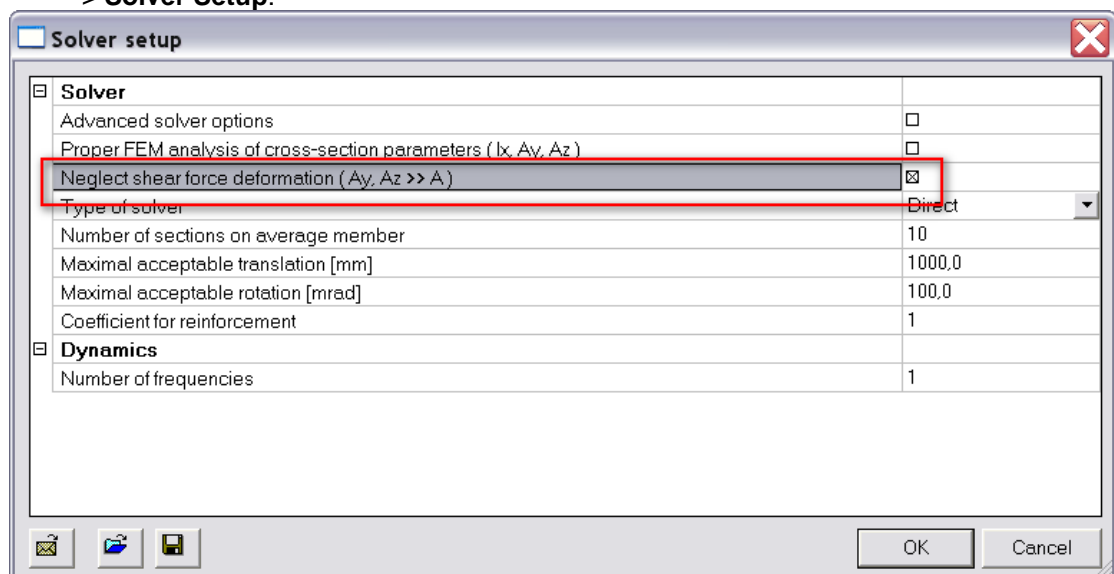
> Solver Setup.

Solver setup

| | |
|---|---|
| ⊟ Solver | |
| Advanced solver options | ☐ |
| Proper FEM analysis of cross-section parameters ( Ix, Ay, Az ) | ☐ |
| Neglect shear force deformation ( Ay, Az >> A ) | ☒ |
| Type of solver | Direct |
| Number of sections on average member | 10 |
| Maximal acceptable translation [mm] | 1000,0 |
| Maximal acceptable rotation [mrad] | 100,0 |
| Coefficient for reinforcement | 1 |
| ⊟ Dynamics | |
| Number of frequencies | 1 |

OK Cancel